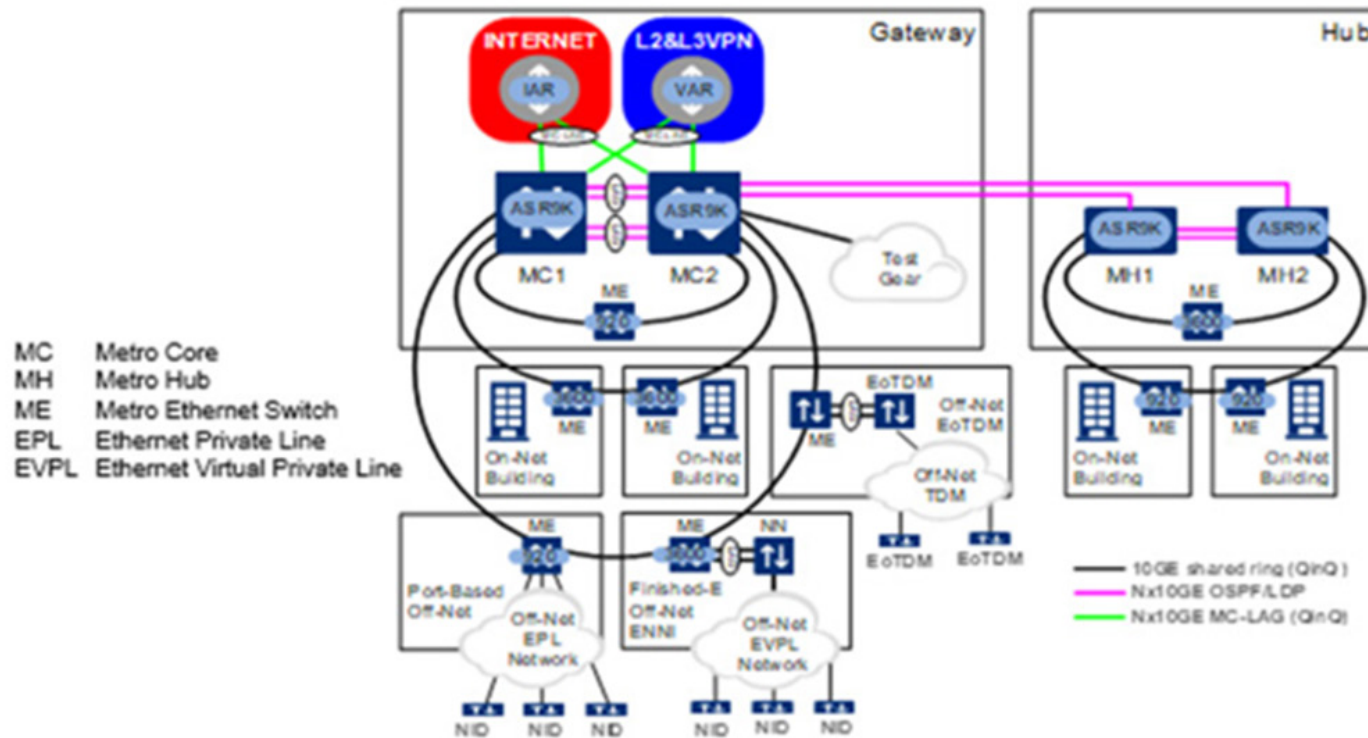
Gateway

Hub

INTERNET

IAR

L2&L3VPN

VAR

ASR9K

ASR9K

MC1

MC2

Test Gear

ME

920

ASR9K

ASR9K

MH1

MH2

ME

900

MC Metro Core
MH Metro Hub
ME Metro Ethernet Switch
EPL Ethernet Private Line
EVPL Ethernet Virtual Private Line

900

ME

On-Net Building

900

ME

On-Net Building

EoTDM

ME

Off-Net EoTDM

Off-Net TDM

EoTDM

EoTDM

920

ME

On-Net Building

920

ME

On-Net Building

ME

920

Port-Based Off-Net

Off-Net EPL Network

NID NID NID

ME

900

NN

Finished-E Off-Net ENNI

Off-Net EVPL Network

NID NID NID

10GE shared ring (QinQ)
Nx10GE OSPF/LDP
Nx10GE MC-LAG (QinQ)